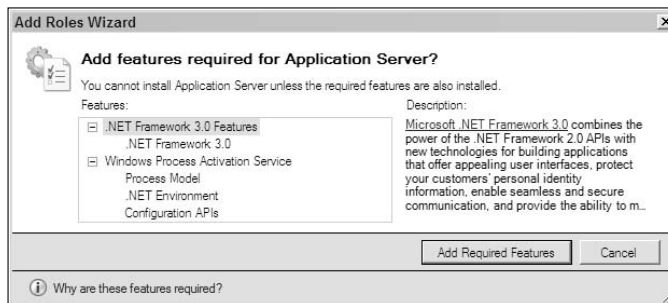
Add Roles Wizard

×

Add features required for Application Server?

You cannot install Application Server unless the required features are also installed.

Features:

⊟ .NET Framework 3.0 Features
.NET Framework 3.0
⊟ Windows Process Activation Service
Process Model
.NET Environment
Configuration APIs

Description:

Microsoft .NET Framework 3.0 combines the power of the .NET Framework 2.0 APIs with new technologies for building applications that offer appealing user interfaces, protect your customers' personal identity information, enable seamless and secure communication, and provide the ability to m...

Add Required Features

Cancel

Why are these features required?